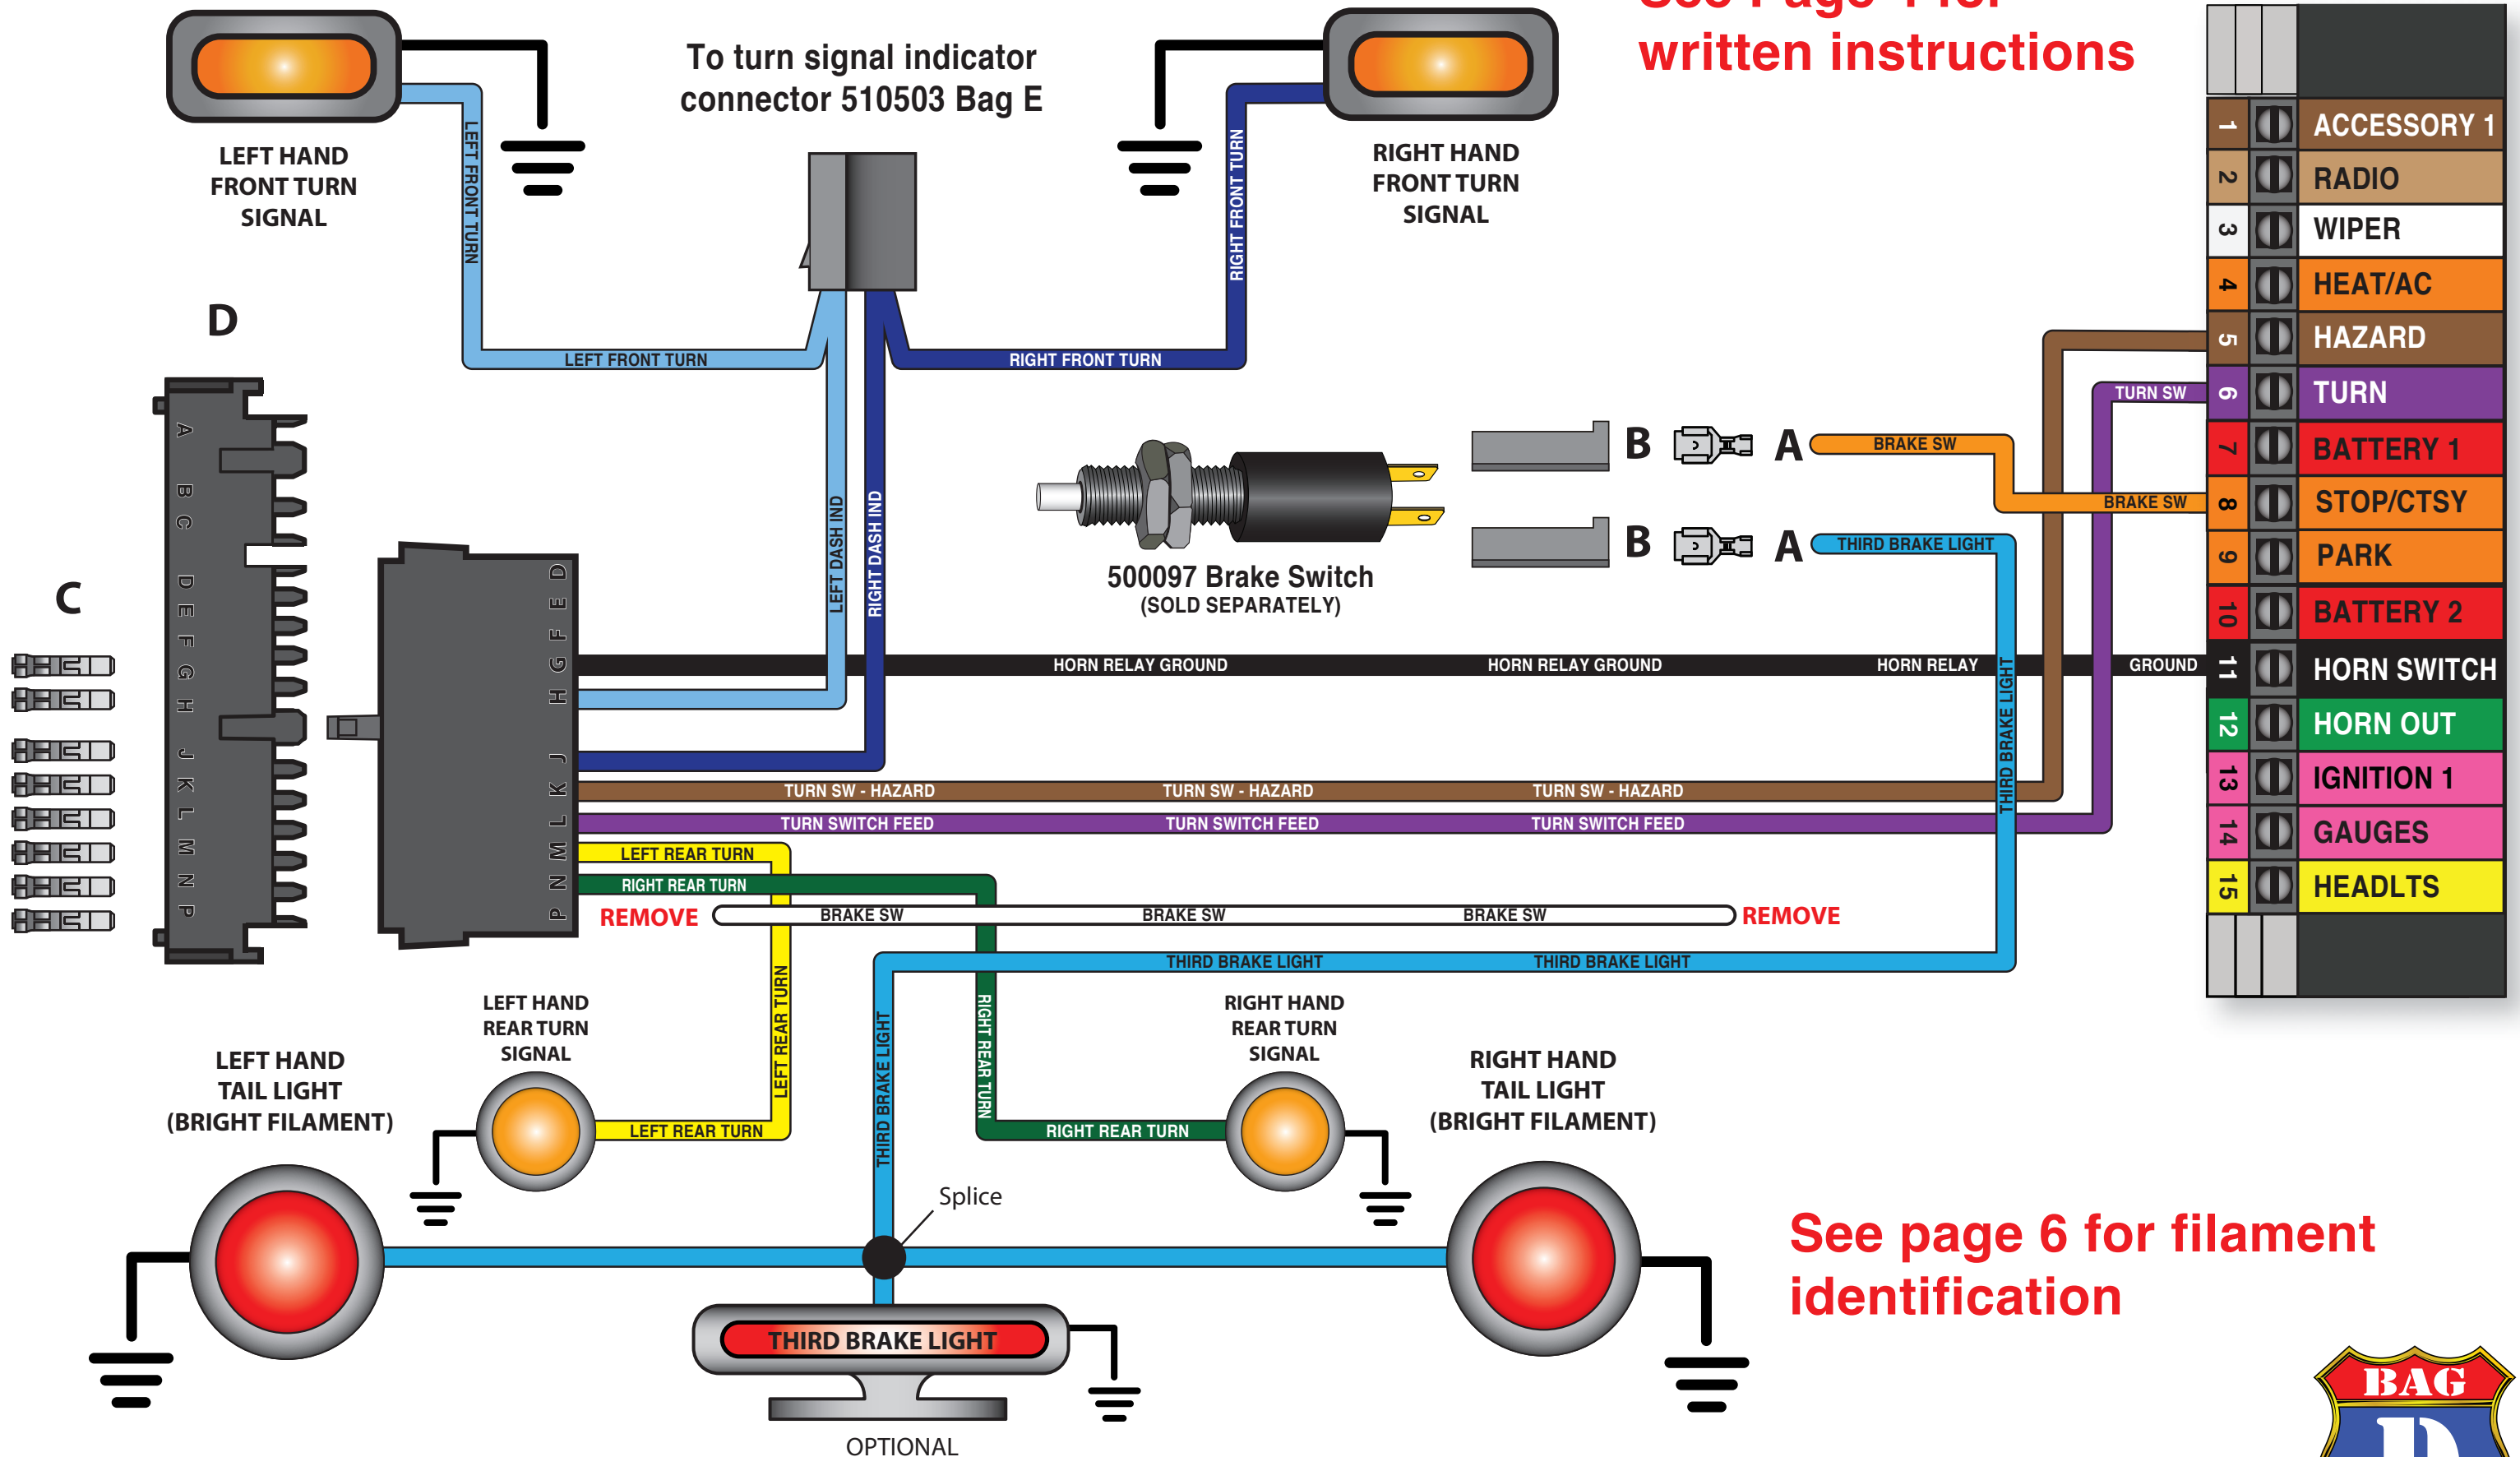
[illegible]
written instructions

To turn signal indicator connector 510503 Bag E

LEFT HAND FRONT TURN SIGNAL

RIGHT HAND FRONT TURN SIGNAL

LEFT FRONT TURN
RIGHT FRONT TURN
LEFT FRONT TURN
RIGHT FRONT TURN

D

C

A B C D E F G H J K L M N P

D E F G H J K L M N P

LEFT DASH IND
RIGHT DASH IND

500097 Brake Switch
(SOLD SEPARATELY)

B A BRAKE SW
B A THIRD BRAKE LIGHT

1 ACCESSORY 1
2 RADIO
3 WIPER
4 HEAT/AC
5 HAZARD
6 TURN
7 BATTERY 1
8 STOP/CTSY
9 PARK
10 BATTERY 2
11 HORN SWITCH
12 HORN OUT
13 IGNITION 1
14 GAUGES
15 HEADLTS

TURN SW
BRAKE SW

HORN RELAY GROUND
HORN RELAY GROUND
HORN RELAY
GROUND
THIRD BRAKE LIGHT

TURN SW - HAZARD
TURN SW - HAZARD
TURN SW - HAZARD
TURN SWITCH FEED
TURN SWITCH FEED
TURN SWITCH FEED
LEFT REAR TURN
RIGHT REAR TURN
REMOVE
BRAKE SW
BRAKE SW
BRAKE SW
REMOVE
THIRD BRAKE LIGHT
THIRD BRAKE LIGHT

LEFT HAND REAR TURN SIGNAL

RIGHT HAND REAR TURN SIGNAL

LEFT HAND TAIL LIGHT (BRIGHT FILAMENT)

RIGHT HAND TAIL LIGHT (BRIGHT FILAMENT)

LEFT REAR TURN
THIRD BRAKE LIGHT
RIGHT REAR TURN
LEFT REAR TURN
RIGHT REAR TURN

Splice

THIRD BRAKE LIGHT

OPTIONAL

See page 6 for filament identification

BAG